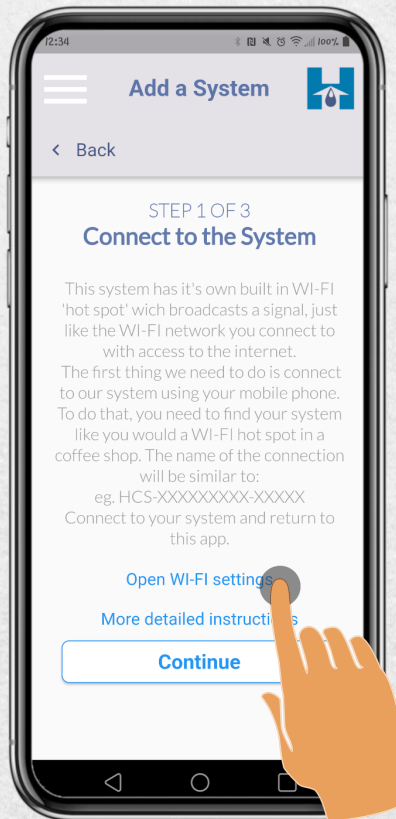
12:34 100%

Add a System

< Back

STEP 1 OF 3
Connect to the System

This system has it's own built in WI-FI 'hot spot' wich broadcasts a signal, just like the WI-FI network you connect to with access to the internet.
The first thing we need to do is connect to our system using your mobile phone. To do that, you need to find your system like you would a WI-FI hot spot in a coffee shop. The name of the connection will be similar to:
eg. HCS-XXXXXXXXX-XXXXX
Connect to your system and return to this app.

Open WI-FI settings

More detailed instructions

Continue